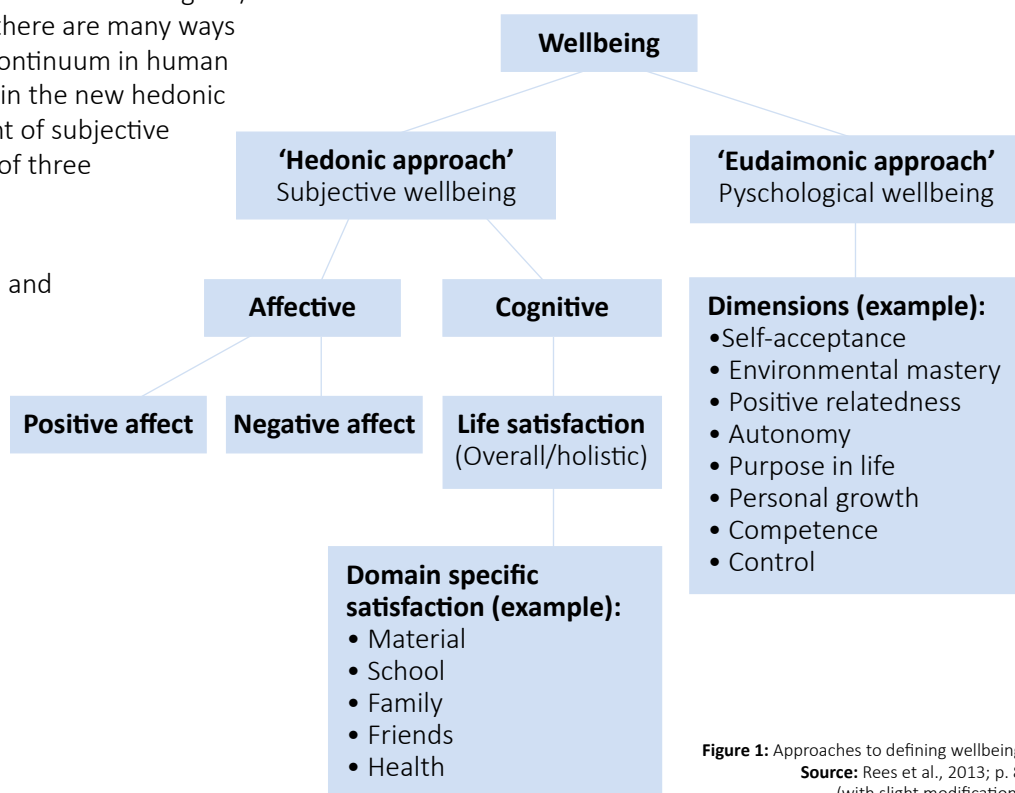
there are many ways
ontinuum in human
in the new hedonic
nt of subjective
of three

and

Wellbeing

'Hedonic approach'
Subjective wellbeing

'Eudaimonic approach'
Pyschological wellbeing

Affective

Cognitive

Dimensions (example):
•Self-acceptance
• Environmental mastery
• Positive relatedness
• Autonomy
• Purpose in life
• Personal growth
• Competence
• Control

Positive affect

Negative affect

Life satisfaction
(Overall/holistic)

Domain specific satisfaction (example):
• Material
• School
• Family
• Friends
• Health

Figure 1: Approaches to defining wellbein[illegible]
Source: Rees et al., 2013; p. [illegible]
(with slight modification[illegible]